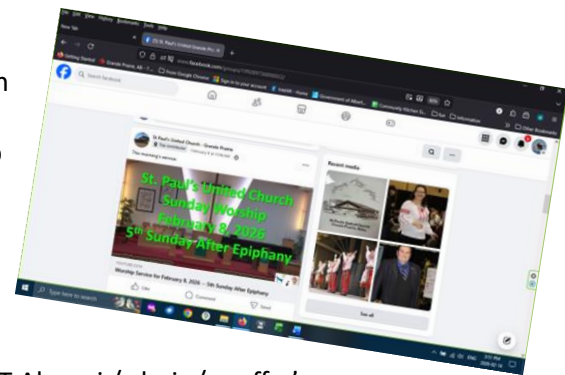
h

o

St. Paul's United Church - Grande Prairie

St. Paul's United Church Sunday Worship February 8, 2026 5th Sunday After Epiphany

Worship Service for February 8, 2026 -- 5th Sunday After Epiphany

Recent media

Like

Comment

Send

See all

Type here to search

T Alb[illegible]